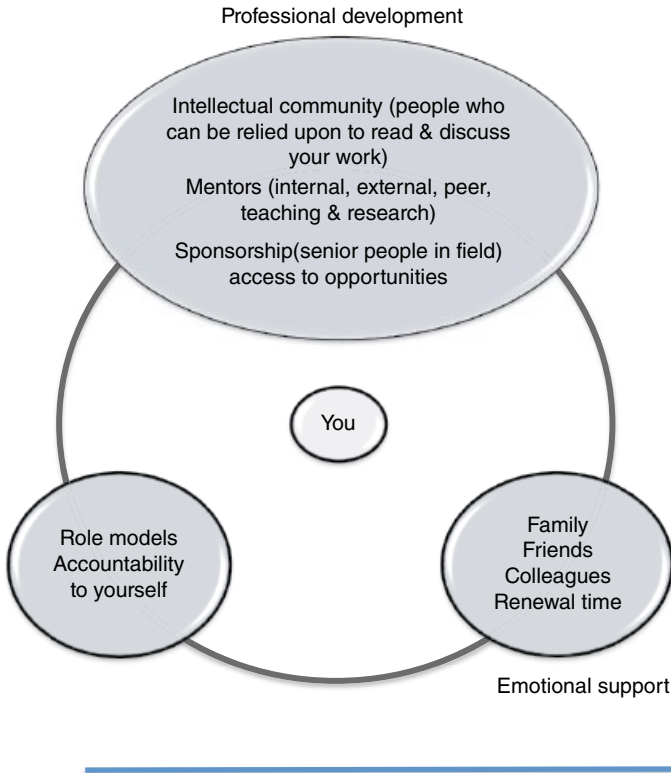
Professional development

Intellectual community (people who can be relied upon to read & discuss your work)

Mentors (internal, external, peer, teaching & research)

Sponsorship(senior people in field) access to opportunities

You

Role models
Accountability to yourself

Family
Friends
Colleagues
Renewal time

Emotional support